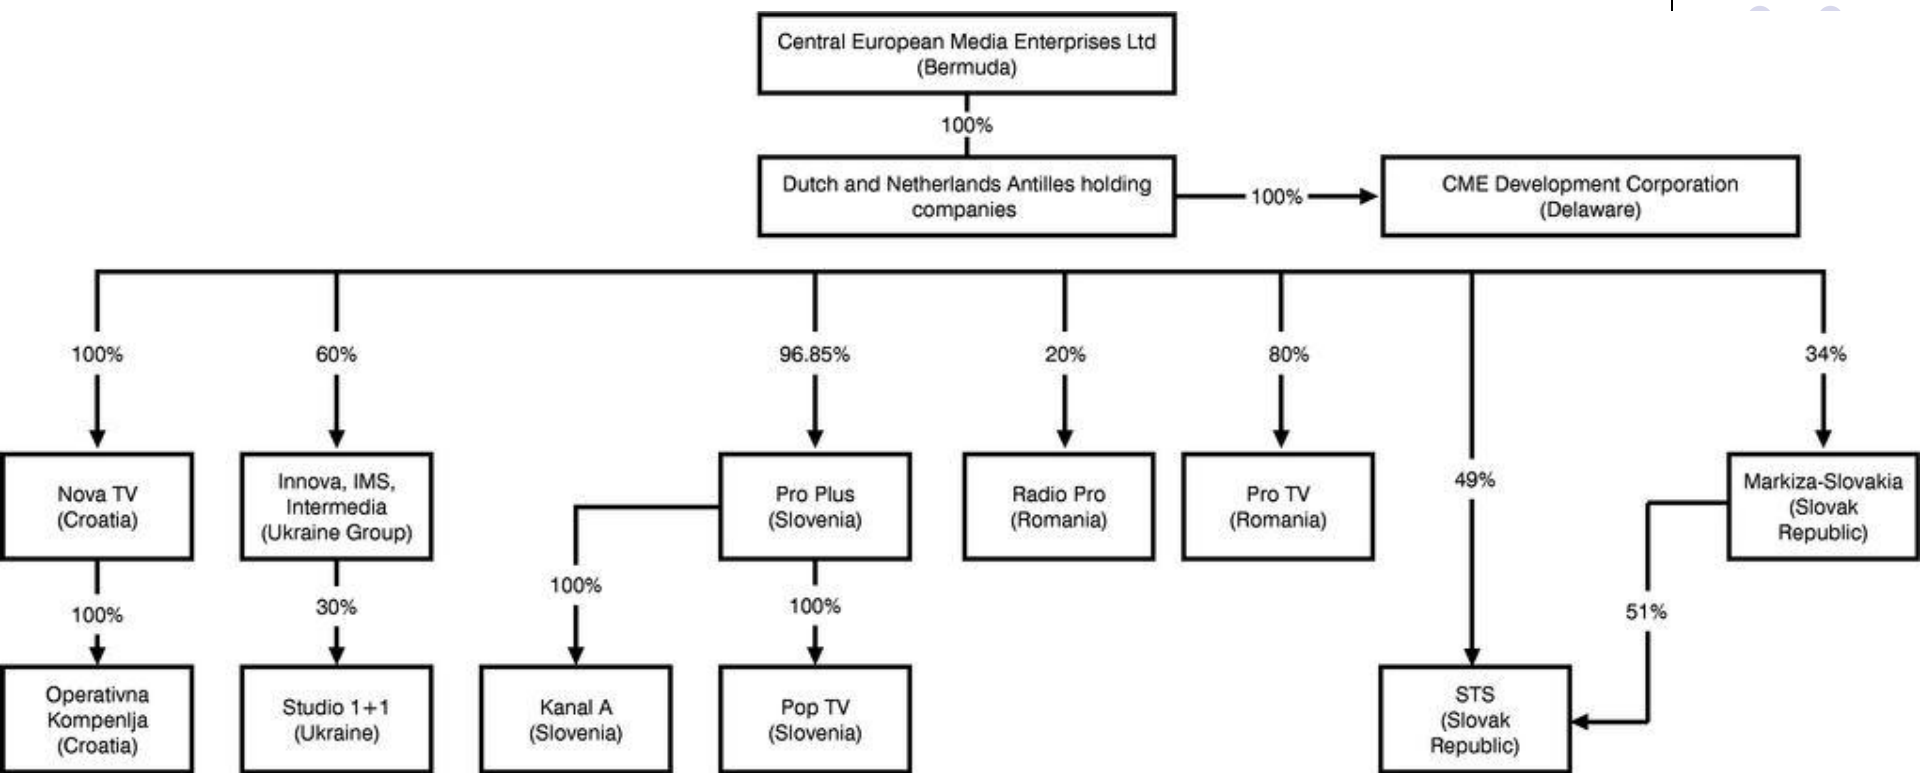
Central European Media Enterprises Ltd (Bermuda)

100%

Dutch and Netherlands Antilles holding companies

100%

CME Development Corporation (Delaware)

100%

60%

96.85%

20%

80%

34%

Nova TV (Croatia)

Innova, IMS, Intermedia (Ukraine Group)

Pro Plus (Slovenia)

Radio Pro (Romania)

Pro TV (Romania)

49%

Markiza-Slovakia (Slovak Republic)

100%

30%

100%

100%

51%

Operativna Kompenlja (Croatia)

Studio 1+1 (Ukraine)

Kanal A (Slovenia)

Pop TV (Slovenia)

STS (Slovak Republic)